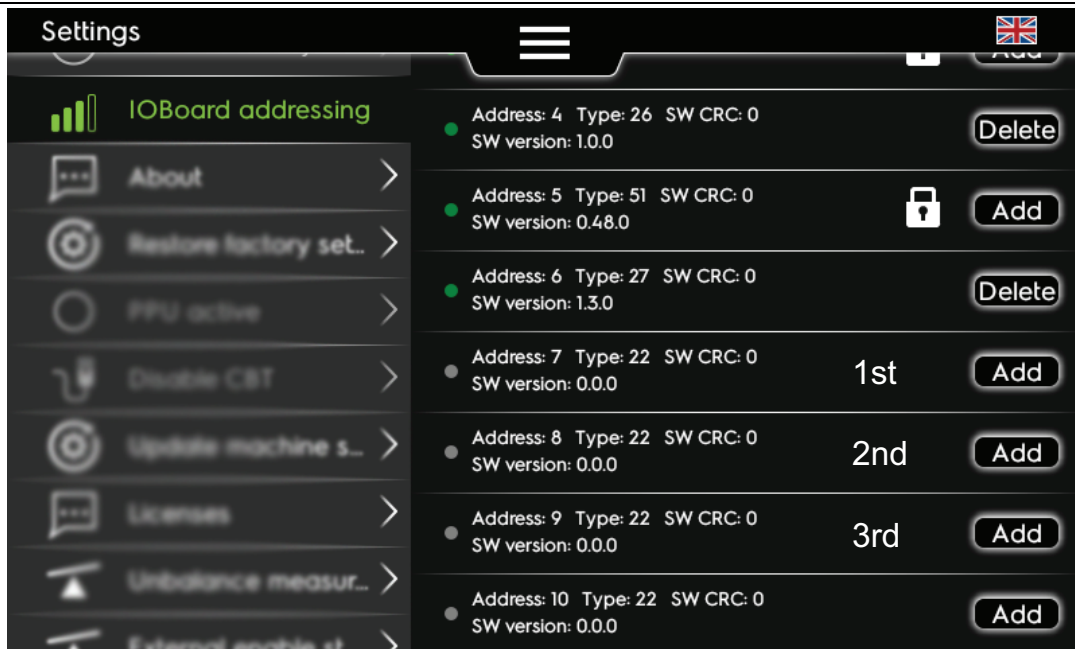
Settings

IOBoard addressing

About

Restore factory set...

PPU active

Disable CBT

Update machine s...

Licenses

Unbalance measur...

External enable st...

Add

Address: 4 Type: 26 SW CRC: 0
SW version: 1.0.0
Delete

Address: 5 Type: 51 SW CRC: 0
SW version: 0.48.0
Add

Address: 6 Type: 27 SW CRC: 0
SW version: 1.3.0
Delete

Address: 7 Type: 22 SW CRC: 0
SW version: 0.0.0
1st
Add

Address: 8 Type: 22 SW CRC: 0
SW version: 0.0.0
2nd
Add

Address: 9 Type: 22 SW CRC: 0
SW version: 0.0.0
3rd
Add

Address: 10 Type: 22 SW CRC: 0
SW version: 0.0.0
Add